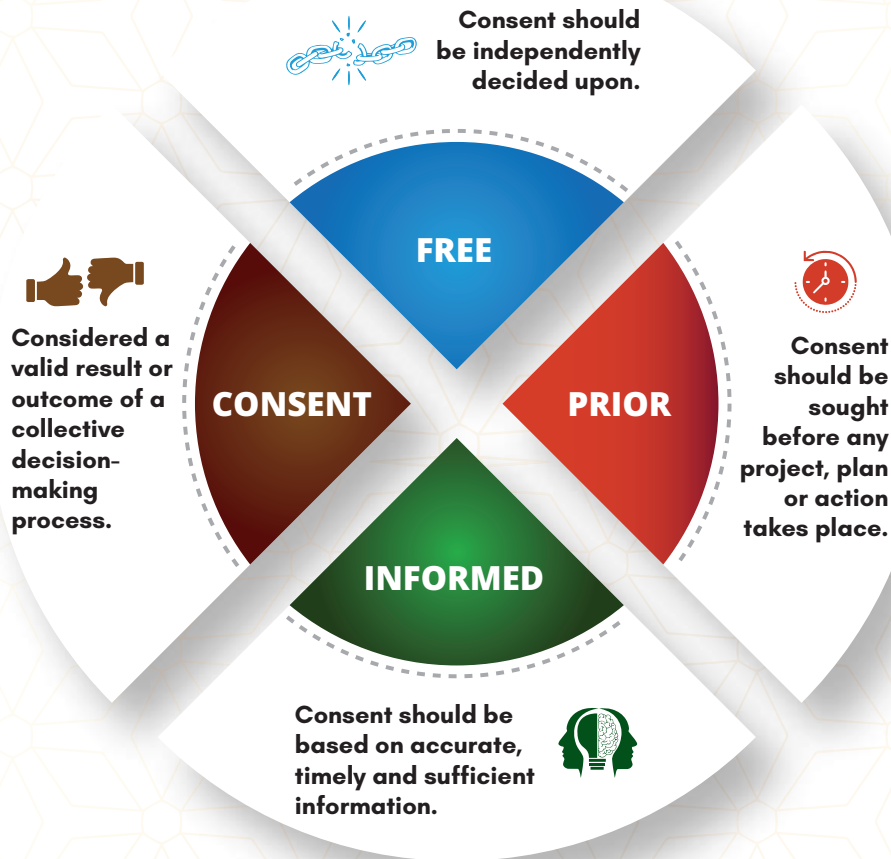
Consent should be independently decided upon.

FREE

Considered a valid result or outcome of a collective decision-making process.

CONSENT

PRIOR

Consent should be sought before any project, plan or action takes place.

INFORMED

Consent should be based on accurate, timely and sufficient information.